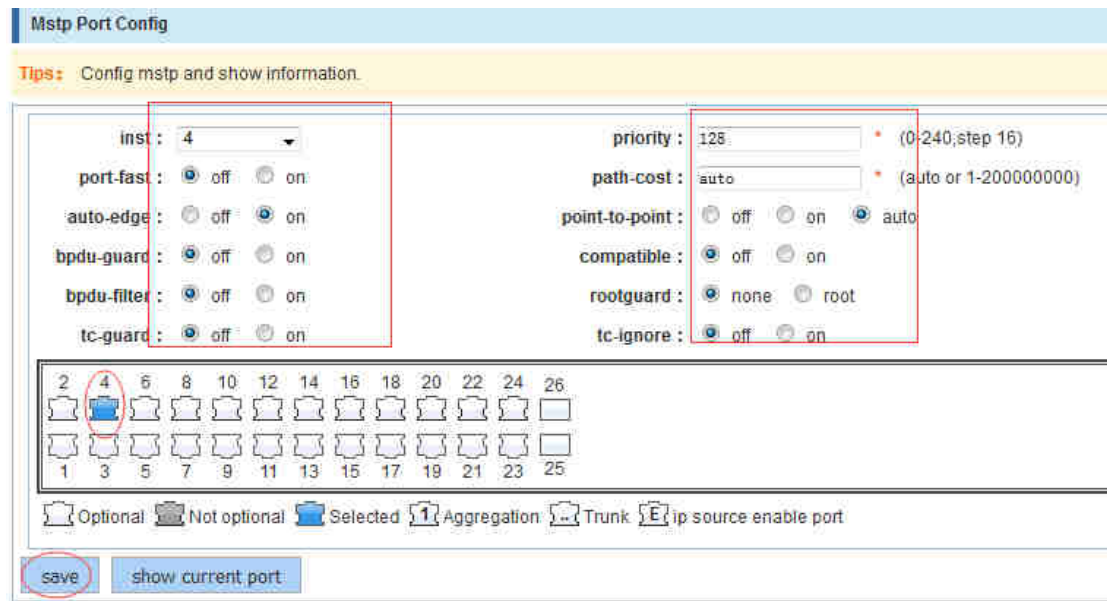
Mstp Port Config

Tips: Config mstp and show information.

inst : 4

port-fast : off on

auto-edge : off on

bpdu-guard : off on

bpdu-filter : off on

tc-guard : off on

priority : 128 * (0-240;step 16)

path-cost : auto * (auto or 1-200000000)

point-to-point : off on auto

compatible : off on

rootguard : none root

tc-ignore : off on

2 4 6 8 10 12 14 16 18 20 22 24 26

1 3 5 7 9 11 13 15 17 19 21 23 25

Optional Not optional Selected 1 Aggregation .. Trunk E ip source enable port

save show current port